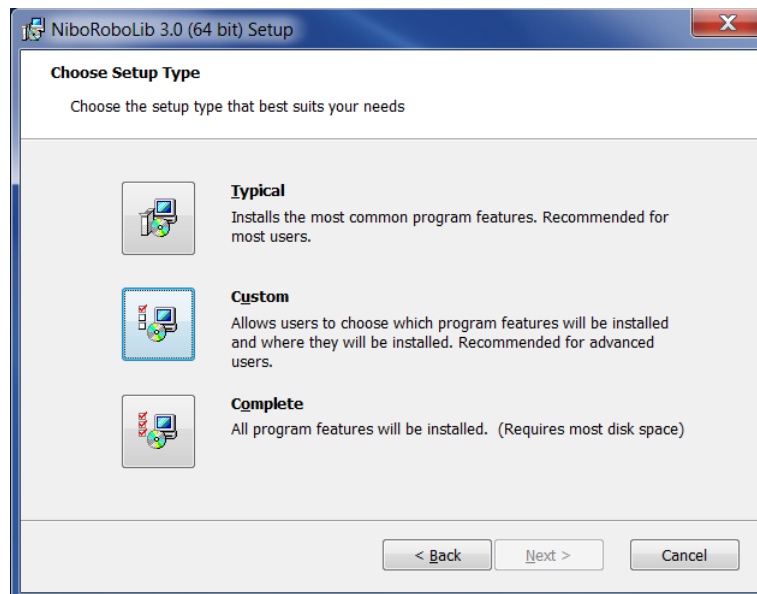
NiboRoboLib 3.0 (64 bit) Setup

Choose Setup Type

Choose the setup type that best suits your needs

Typical
Installs the most common program features. Recommended for most users.

Custom
Allows users to choose which program features will be installed and where they will be installed. Recommended for advanced users.

Complete
All program features will be installed. (Requires most disk space)

< Back
Next >
Cancel